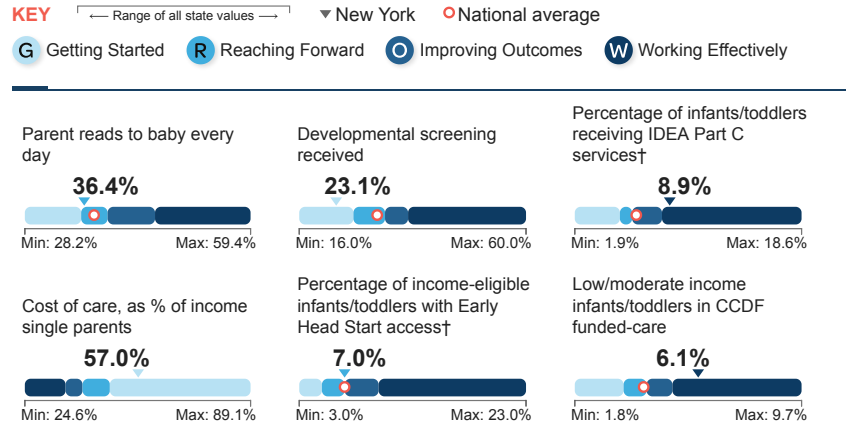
KEY ⟵ Range of all state values ⟶ ▼ New York National average

G Getting Started R Reaching Forward O Improving Outcomes W Working Effectively

Parent reads to baby every day
36.4%
Min: 28.2% Max: 59.4%

Developmental screening received
23.1%
Min: 16.0% Max: 60.0%

Percentage of infants/toddlers receiving IDEA Part C services†
8.9%
Min: 1.9% Max: 18.6%

Cost of care, as % of income single parents
57.0%
Min: 24.6% Max: 89.1%

Percentage of income-eligible infants/toddlers with Early Head Start access†
7.0%
Min: 3.0% Max: 23.0%

Low/moderate income infants/toddlers in CCDF funded-care
6.1%
Min: 1.8% Max: 9.7%